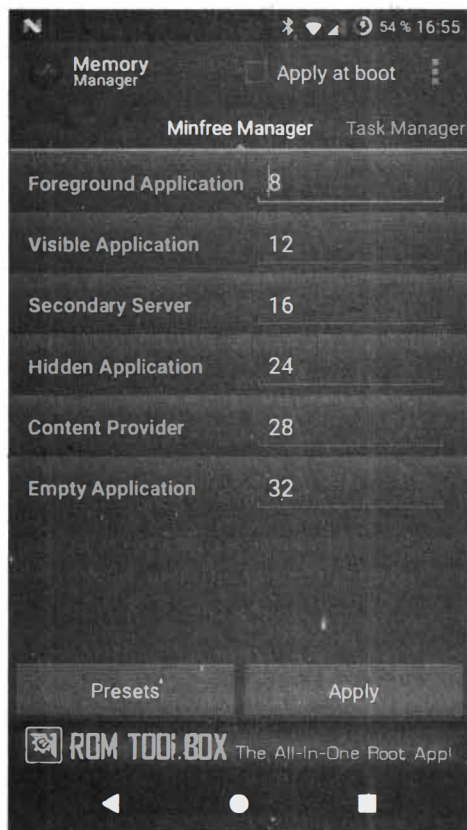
54 % 16:55

Memory Manager

Apply at boot

Minfree Manager

Task Manager

Foreground Application 8

Visible Application 12

Secondary Server 16

Hidden Application 24

Content Provider 28

Empty Application 32

Presets

Apply

ROM TOOLBOX The All-In-One Root Appl